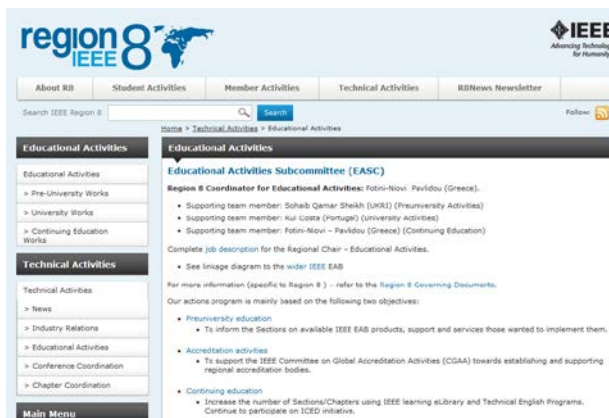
region 8 IEEE

IEEE
Advancing Technology for Humanity

About R8 | Student Activities | Member Activities | Technical Activities | R8News Newsletter

Search IEEE Region 8 | Search

Follow:

Home > Technical Activities > Educational Activities

Educational Activities

Educational Activities
> Pre-University Works
> University Works
> Continuing Education Works

Technical Activities

Technical Activities
> News
> Industry Relations
> Educational Activities
> Conference Coordination
> Chapter Coordination

Main Menu

Educational Activities

Educational Activities Subcommittee (EASC)

Region 8 Coordinator for Educational Activities: Fotini-Niovi Pavlidou (Greece).

- Supporting team member: Sohaib Qamar Sheikh (UKRI) (Preuniversity Activities)
- Supporting team member: Rui Costa (Portugal) (University Activities)
- Supporting team member: Fotini-Niovi – Pavlidou (Greece) (Continuing Education)

Complete job description for the Regional Chair – Educational Activities.

- See linkage diagram to the wider IEEE EAB

For more information (specific to Region 8 ) - refer to the Region 8 Governing Documents.

Our actions program is mainly based on the following two objectives:

- Preuniversity education
  - To inform the Sections on available IEEE EAB products, support and services those wanted to implement them.

- Accreditation activities
  - To support the IEEE Committee on Global Accreditation Activities (CGAA) towards establishing and supporting regional accreditation bodies.

- Continuing education
  - Increase the number of Sections/Chapters using IEEE learning eLibrary and Technical English Programs. Continue to participate on ICED initiative.